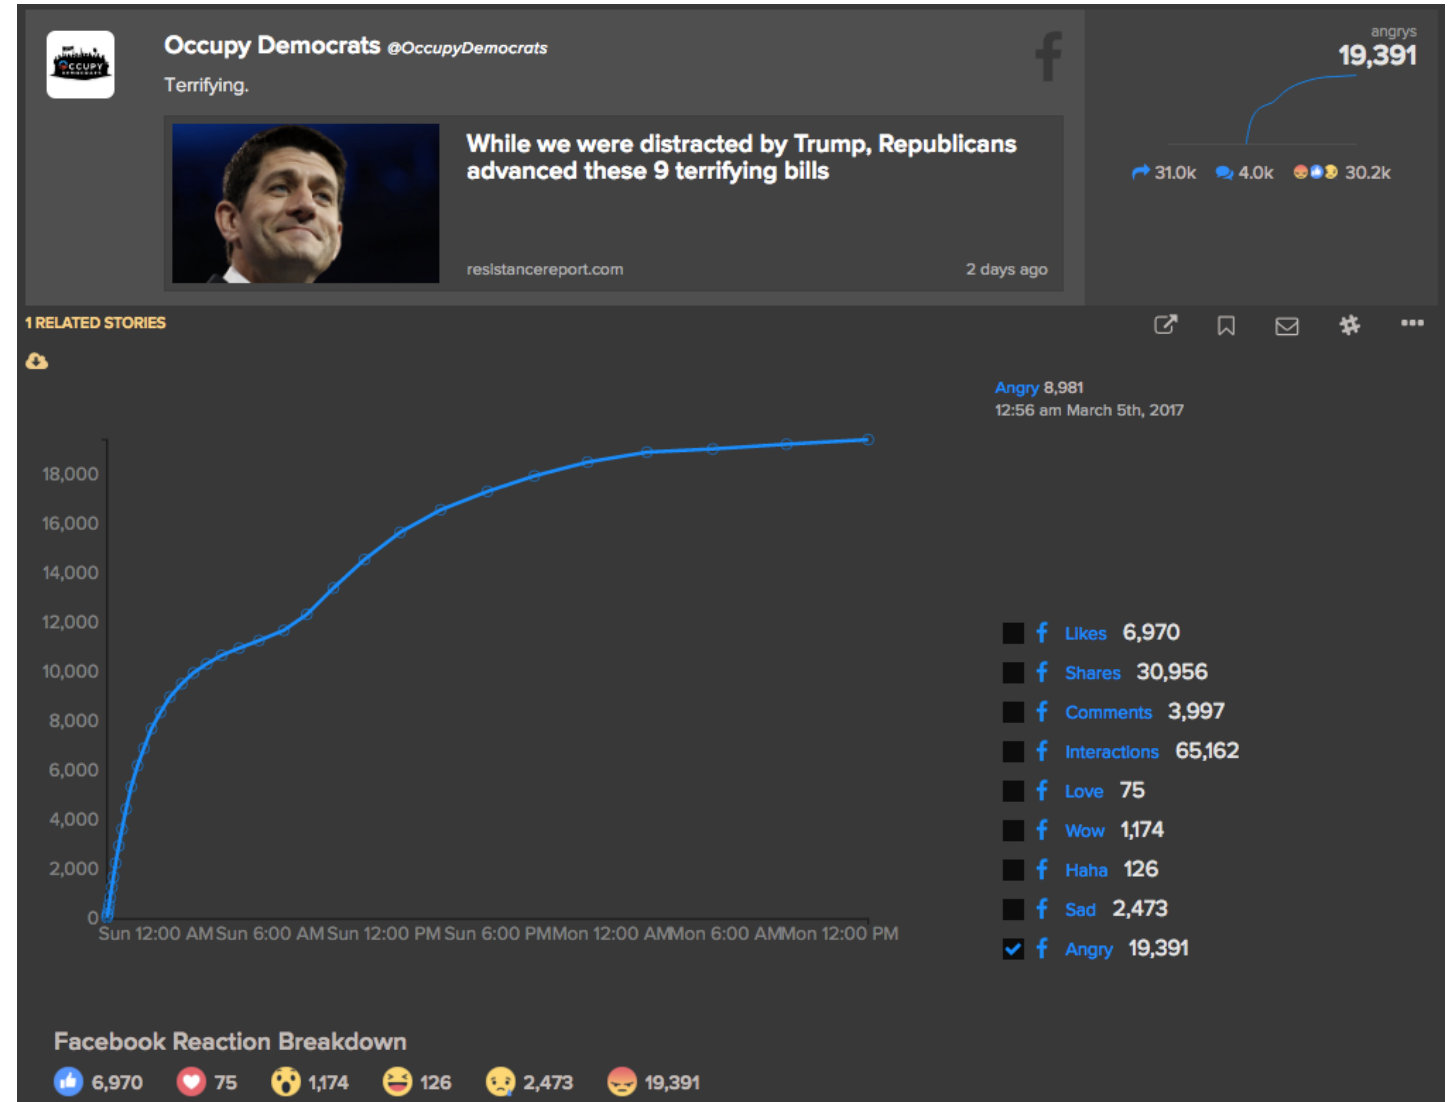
Occupy Democrats @OccupyDemocrats

Terrifying.

While we were distracted by Trump, Republicans advanced these 9 terrifying bills

resistancereport.com

2 days ago

angrys
19,391

31.0k 4.0k 30.2k

1 RELATED STORIES

Angry 8,981
12:56 am March 5th, 2017

18,000
16,000
14,000
12,000
10,000
8,000
6,000
4,000
2,000
0

Sun 12:00 AM Sun 6:00 AM Sun 12:00 PM Sun 6:00 PM Mon 12:00 AM Mon 6:00 AM Mon 12:00 PM

Likes 6,970
Shares 30,956
Comments 3,997
Interactions 65,162
Love 75
Wow 1,174
Haha 126
Sad 2,473
Angry 19,391

Facebook Reaction Breakdown

6,970 75 1,174 126 2,473 19,391